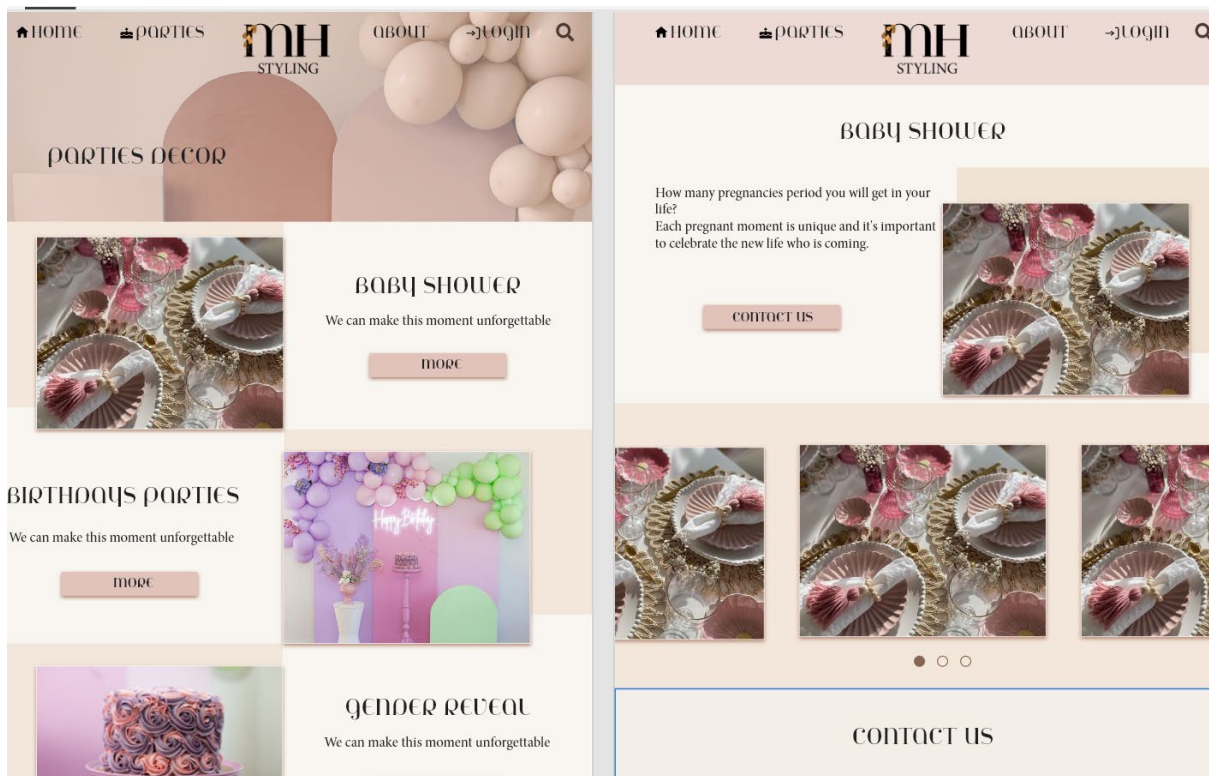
HOME PARTIES MH STYLING ABOUT LOGIN

PARTIES DECOR

BABY SHOWER

We can make this moment unforgettable

MORE

BIRTHDAYS PARTIES

We can make this moment unforgettable

MORE

Happy Birthday

GENDER REVEAL

We can make this moment unforgettable

HOME PARTIES MH STYLING ABOUT LOGIN

BABY SHOWER

How many pregnancies period you will get in your life?
Each pregnant moment is unique and it's important to celebrate the new life who is coming.

CONTACT US

CONTACT US